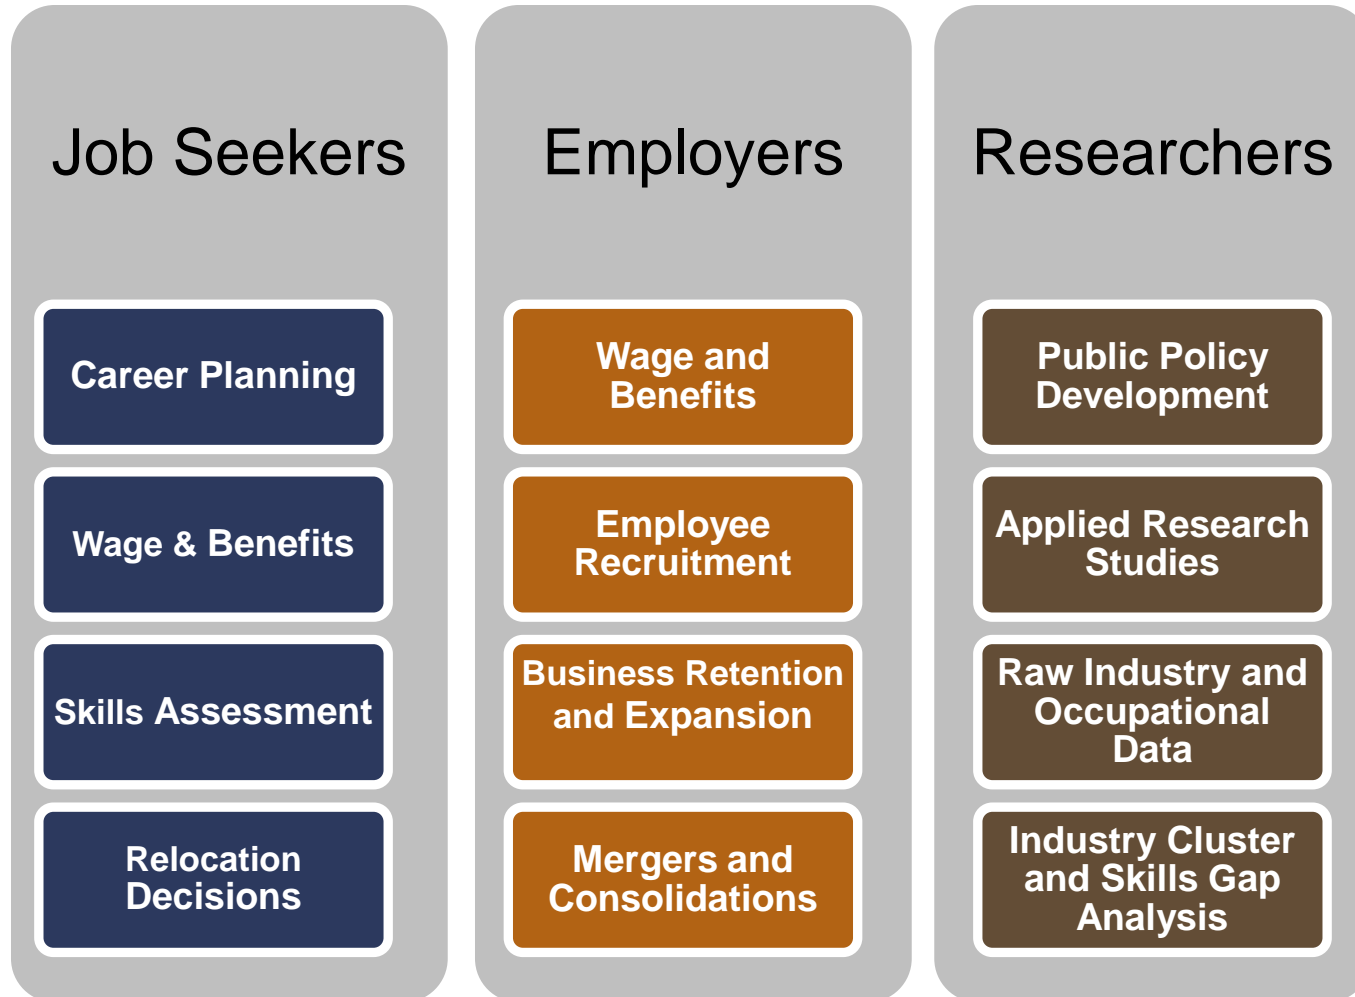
Job Seekers

Career Planning

Wage & Benefits

Skills Assessment

Relocation Decisions

Employers

Wage and Benefits

Employee Recruitment

Business Retention and Expansion

Mergers and Consolidations

Researchers

Public Policy Development

Applied Research Studies

Raw Industry and Occupational Data

Industry Cluster and Skills Gap Analysis